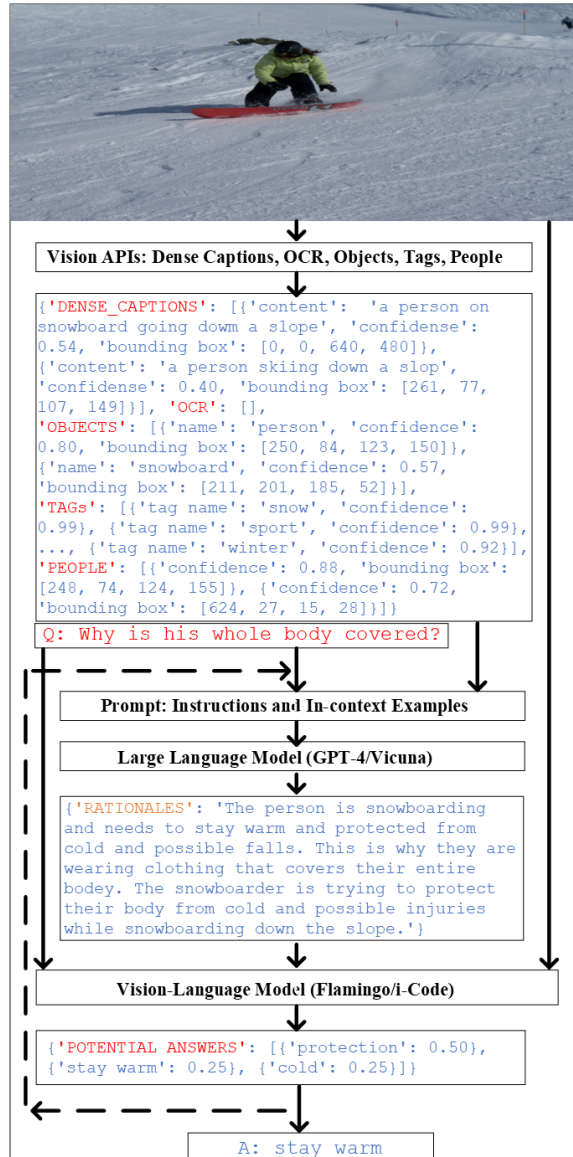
Vision APIs: Dense Captions, OCR, Objects, Tags, People

{'DENSE_CAPTIONS': [{'content': 'a person on snowboard going dowm a slope', 'confidense': 0.54, 'bounding box': [0, 0, 640, 480]}, {'content': 'a person skiing down a slop', 'confidense': 0.40, 'bounding box': [261, 77, 107, 149]}], 'OCR': [], 'OBJECTS': [{'name': 'person', 'confidence': 0.80, 'bounding box': [250, 84, 123, 150]}, {'name': 'snowboard', 'confidence': 0.57, 'bounding box': [211, 201, 185, 52]}], 'TAGs': [{'tag name': 'snow', 'confidence': 0.99}, {'tag name': 'sport', 'confidence': 0.99}, ..., {'tag name': 'winter', 'confidence': 0.92}], 'PEOPLE': [{'confidence': 0.88, 'bounding box': [248, 74, 124, 155]}, {'confidence': 0.72, 'bounding box': [624, 27, 15, 28]}]}

Q: Why is his whole body covered?

Prompt: Instructions and In-context Examples

Large Language Model (GPT-4/Vicuna)

{'RATIONALES': 'The person is snowboarding and needs to stay warm and protected from cold and possible falls. This is why they are wearing clothing that covers their entire bodey. The snowboarder is trying to protect their body from cold and possible injuries while snowboarding down the slope.'}

Vision-Language Model (Flamingo/i-Code)

{'POTENTIAL ANSWERS': [{'protection': 0.50}, {'stay warm': 0.25}, {'cold': 0.25}]}

A: stay warm